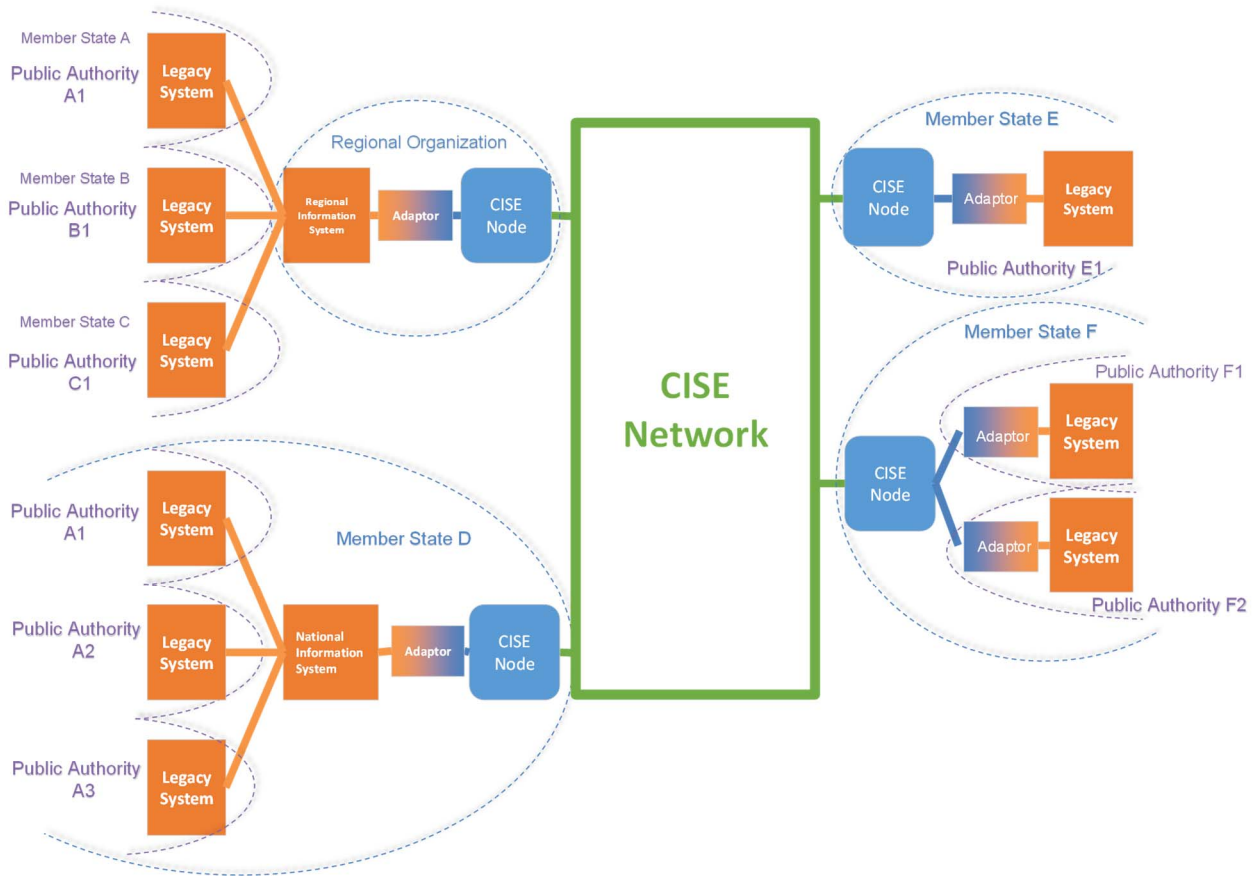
Member State A
Public Authority A1
Legacy System

Member State B
Public Authority B1
Legacy System

Member State C
Public Authority C1
Legacy System

Regional Organization
Regional Information System
Adaptor
CISE Node

CISE Network

Member State E
CISE Node
Adaptor
Legacy System
Public Authority E1

Member State F
Public Authority F1
CISE Node
Adaptor
Legacy System
Adaptor
Legacy System
Public Authority F2

Public Authority A1
Legacy System
Public Authority A2
Legacy System
Public Authority A3
Legacy System

Member State D
National Information System
Adaptor
CISE Node